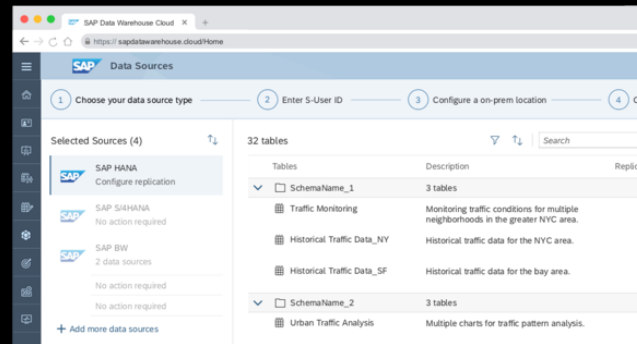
SAP Data Warehouse Cloud

https://sapdatawarehouse.cloud/Home

SAP Data Sources

1 Choose your data source type

2 Enter S-User ID

3 Configure a on-prem location

4 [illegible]

Selected Sources (4)

SAP HANA
Configure replication

SAP S/4HANA
No action required

SAP BW
2 data sources

No action required

No action required

+ Add more data sources

32 tables

Search

| Tables | Description | Replic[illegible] |
|---|---|---|
| SchemaName_1 | 3 tables | |
| Traffic Monitoring | Monitoring traffic conditions for multiple neighborhoods in the greater NYC area. | |
| Historical Traffic Data_NY | Historical traffic data for the NYC area. | |
| Historical Traffic Data_SF | Historical traffic data for the bay area. | |
| SchemaName_2 | 3 tables | |
| Urban Traffic Analysis | Multiple charts for traffic pattern analysis. | |